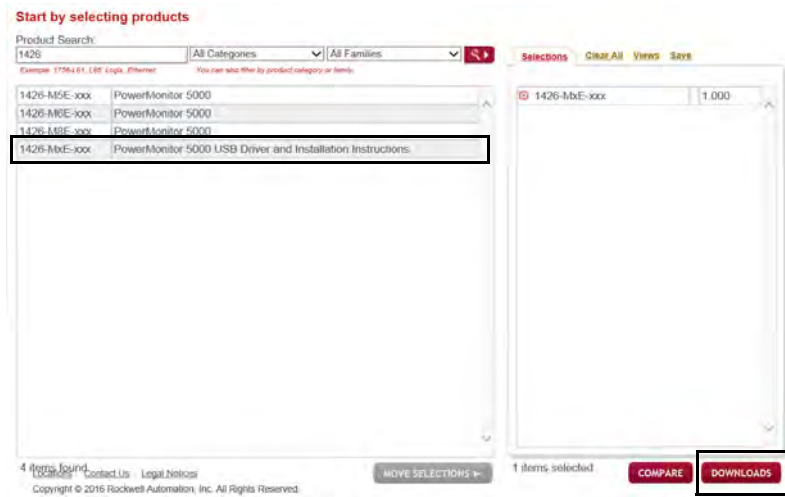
Start by selecting products

Product Search:

1426

All Categories

All Families

Example: 1756-L61, L85, Logix, Ethernet

You can also filter by product category or family.

| | |
|---|---|
| 1426-M5E-xxx | PowerMonitor 5000 |
| 1426-M6E-xxx | PowerMonitor 5000 |
| 1426-M8E-xxx | PowerMonitor 5000 |
| 1426-MxE-xxx | PowerMonitor 5000 USB Driver and Installation Instructions |

Selections  Clear All  Views  Save

1426-MxE-xxx  1.000

4 items found

Locations  Contact Us  Legal Notices

MOVE SELECTIONS

1 items selected

COMPARE

DOWNLOADS

Copyright © 2016 Rockwell Automation, Inc. All Rights Reserved.